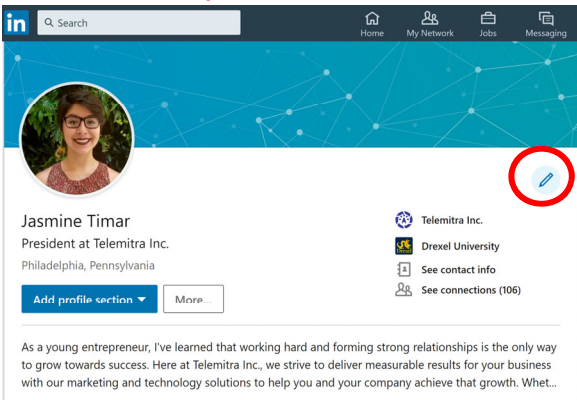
in Search

Home My Network Jobs Messaging

Jasmine Timar
President at Telemitra Inc.
Philadelphia, Pennsylvania

Add profile section ▾ More...

Telemitra Inc.
Drexel University
See contact info
See connections (106)

As a young entrepreneur, I've learned that working hard and forming strong relationships is the only way to grow towards success. Here at Telemitra Inc., we strive to deliver measurable results for your business with our marketing and technology solutions to help you and your company achieve that growth. Whet...